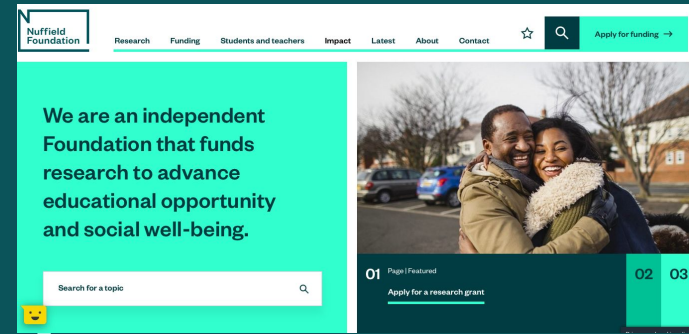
Nuffield Foundation

Research Funding Students and teachers Impact Latest About Contact

Apply for funding →

We are an independent Foundation that funds research to advance educational opportunity and social well-being.

Search for a topic

01 Page | Featured

Apply for a research grant

02 03